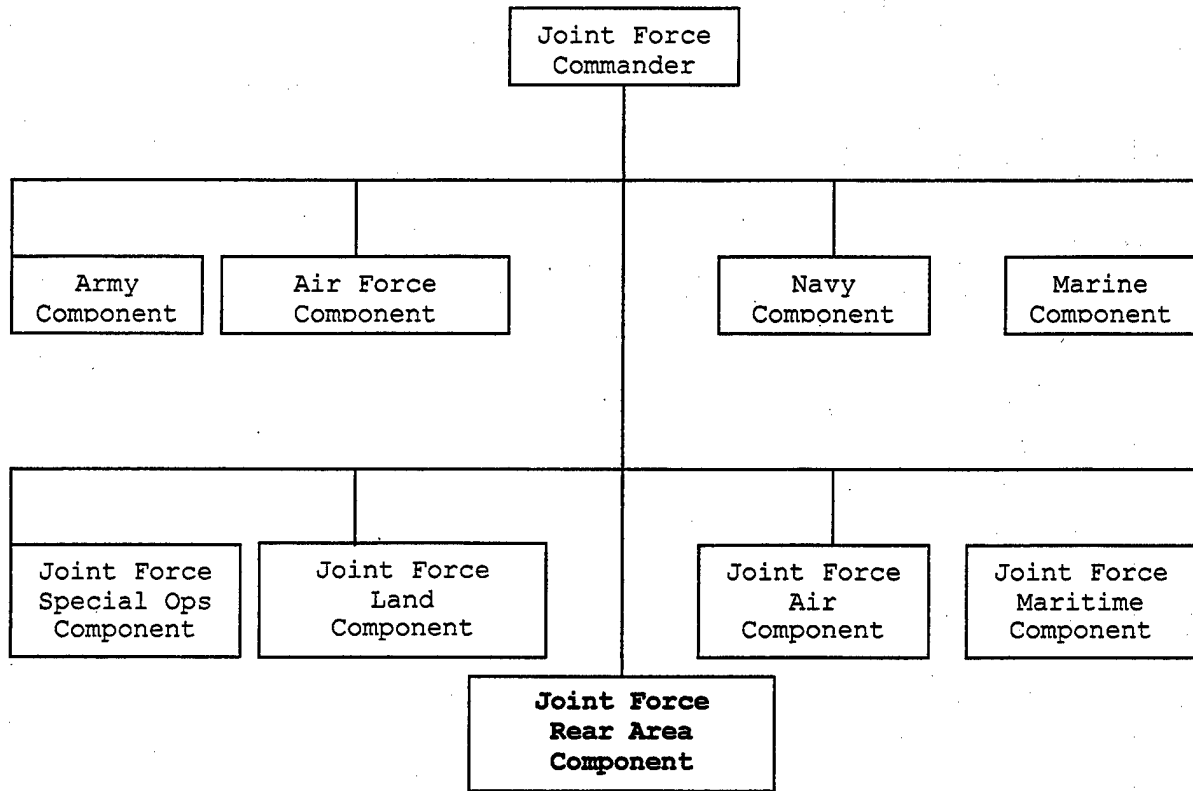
Joint Force Commander

Army Component

Air Force Component

Navy Component

Marine Component

Joint Force Special Ops Component

Joint Force Land Component

Joint Force Air Component

Joint Force Maritime Component

**Joint Force Rear Area Component**